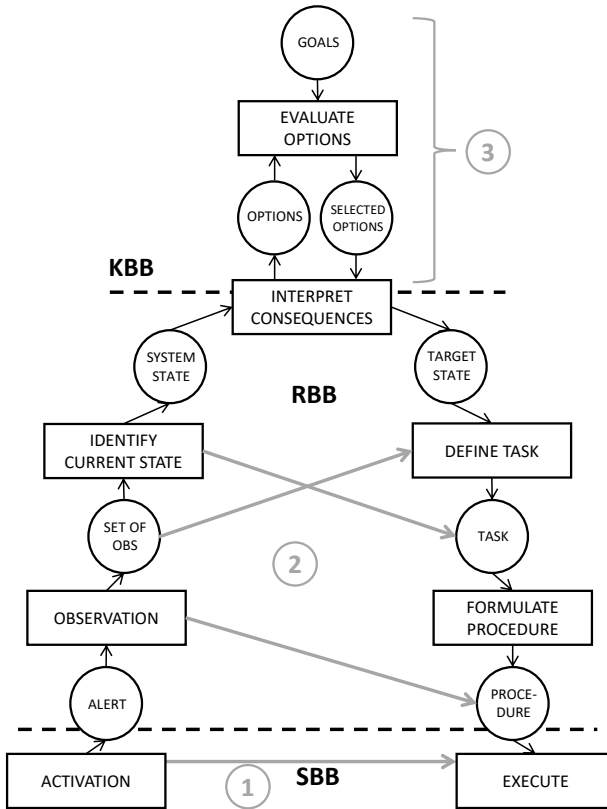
GOALS

EVALUATE OPTIONS

3

OPTIONS

SELECTED OPTIONS

KBB

INTERPRET CONSEQUENCES

SYSTEM STATE

TARGET STATE

RBB

IDENTIFY CURRENT STATE

DEFINE TASK

SET OF OBS

TASK

2

OBSERVATION

FORMULATE PROCEDURE

ALERT

PROCE-DURE

ACTIVATION

1

SBB

EXECUTE